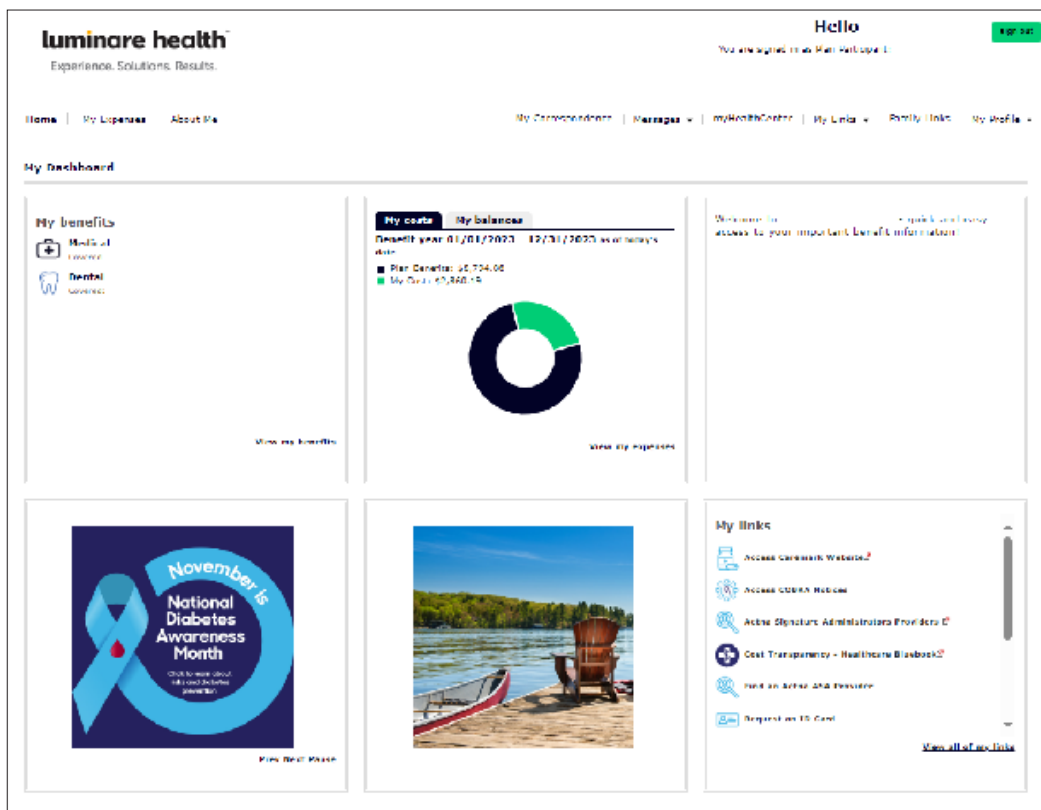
luminare health
Experience. Solutions. Results.

Hello
You are signed in as Plan Participant

Sign out

Home | My Expenses | About Me

My Correspondence | Messages | myHealthCenter | My Links | Family links | My Profile

My Dashboard

My benefits
Medical
Covered
Dental
Covered

View my benefits

My costs | My balances
Benefit year 01/01/2023 - 12/31/2023 as of today's date
Plan Benefits: $6,734.06
My Cost: $2,860.19

View My Expenses

Welcome to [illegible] quick and easy access to your important benefit information.

November is
National Diabetes Awareness Month
Click to learn about risks and diabetes prevention

View Next Pause

My links
Access Caremark Website
Access COBRA Notices
Aetna Signature Administrators Providers
Cost Transparency - Healthcare Bluebook
Find an Aetna ASA Provider
Request an ID Card

View all of my links